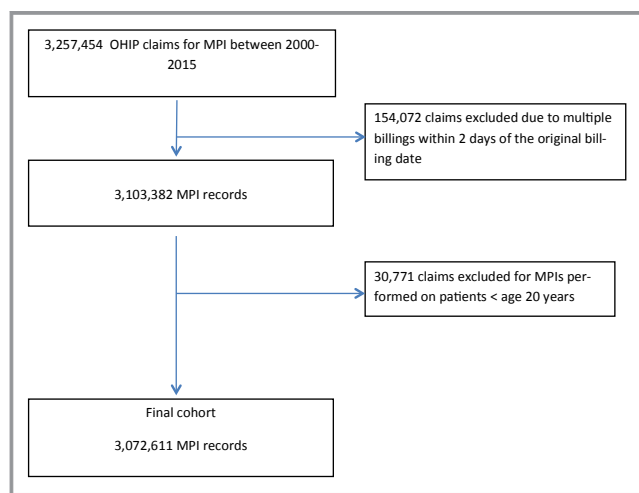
3,257,454 OHIP claims for MPI between 2000-2015

154,072 claims excluded due to multiple billings within 2 days of the original billing date

3,103,382 MPI records

30,771 claims excluded for MPIs performed on patients < age 20 years

Final cohort

3,072,611 MPI records